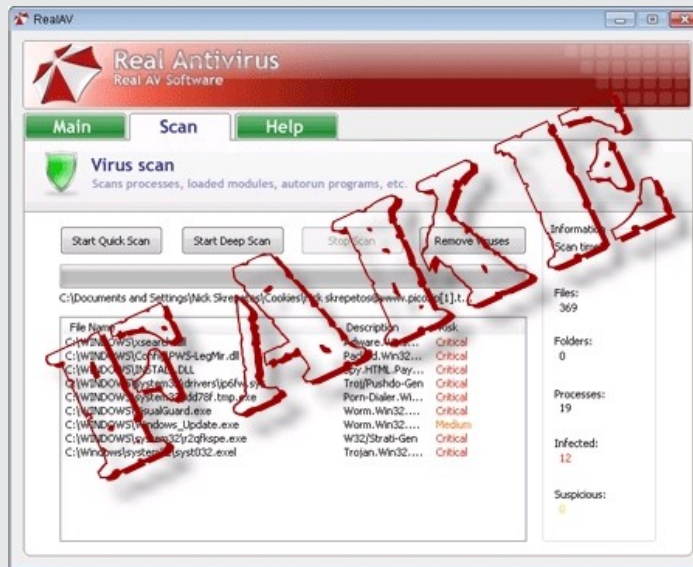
RealAV

Real Antivirus
Real AV Software

Main Scan Help

Virus scan
Scans processes, loaded modules, autorun programs, etc.

FAKE

Start Quick Scan Start Deep Scan Stop Scan Remove Viruses

C:\Documents and Settings\Nick Skrepetos\Cookies\nick skrepetos@www.picos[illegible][1].t...

| File Name | Description | Risk |
|---|---|---|
| C:\WINDOWS\xsearch.dll | Adware.Win32.... | Critical |
| C:\WINDOWS\Co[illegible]PWS-LegMir.dll | Packed.Win32.... | Critical |
| C:\WINDOWS\INSTALL.DLL | Spy.HTML.Pay.... | Critical |
| C:\WINDOWS\system32\drivers\ip6fw.sys | Troj/Pushdo-Gen | Critical |
| C:\WINDOWS\system32\dd78f.tmp.exe | Porn-Dialer.Wi.... | Critical |
| C:\WINDOWS\VisualGuard.exe | Worm.Win32.... | Critical |
| C:\WINDOWS\Windows_Update.exe | Worm.Win32.... | Medium |
| C:\WINDOWS\system32\r2qfkspe.exe | W32/Strati-Gen | Critical |
| C:\Windows\system32\syst032.exel | Trojan.Win32.... | Critical |

Information
Scan time

Files:
369

Folders:
0

Processes:
19

Infected:
12

Suspicious:
0